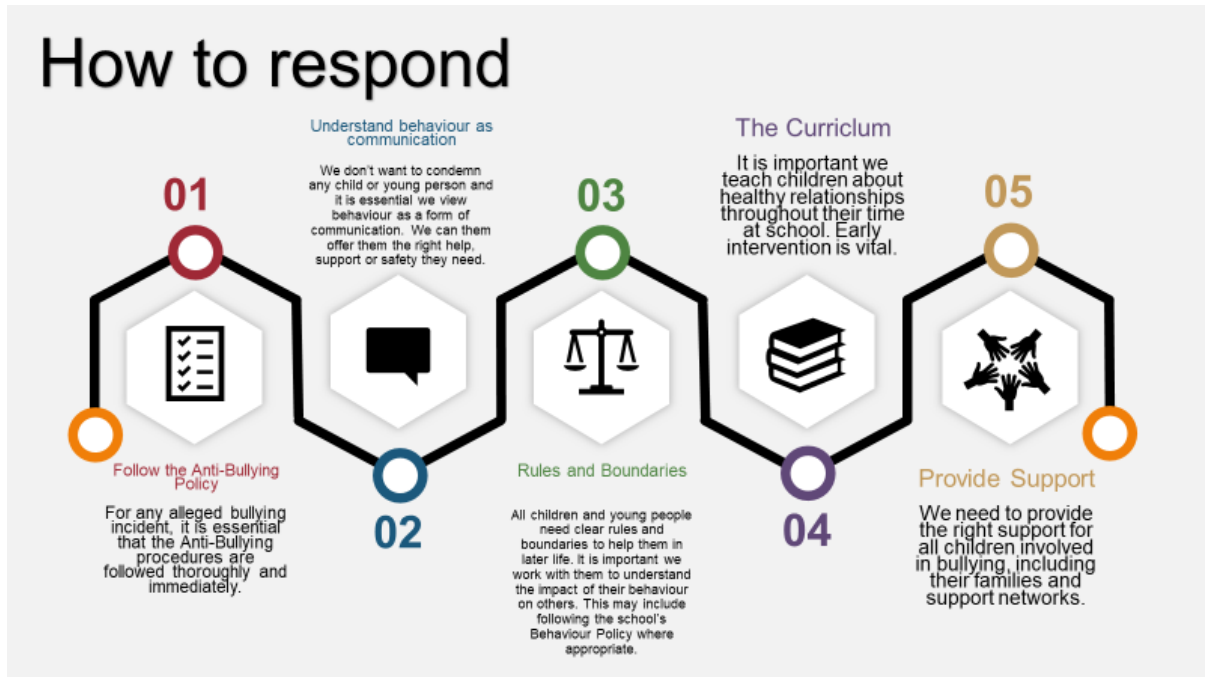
How to respond

01

Follow the Anti-Bullying Policy

For any alleged bullying incident, it is essential that the Anti-Bullying procedures are followed thoroughly and immediately.

Understand behaviour as communication

We don't want to condemn any child or young person and it is essential we view behaviour as a form of communication. We can them offer them the right help, support or safety they need.

02

03

Rules and Boundaries

All children and young people need clear rules and boundaries to help them in later life. It is important we work with them to understand the impact of their behaviour on others. This may include following the school's Behaviour Policy where appropriate.

The Curriclum

It is important we teach children about healthy relationships throughout their time at school. Early intervention is vital.

04

05

Provide Support

We need to provide the right support for all children involved in bullying, including their families and support networks.